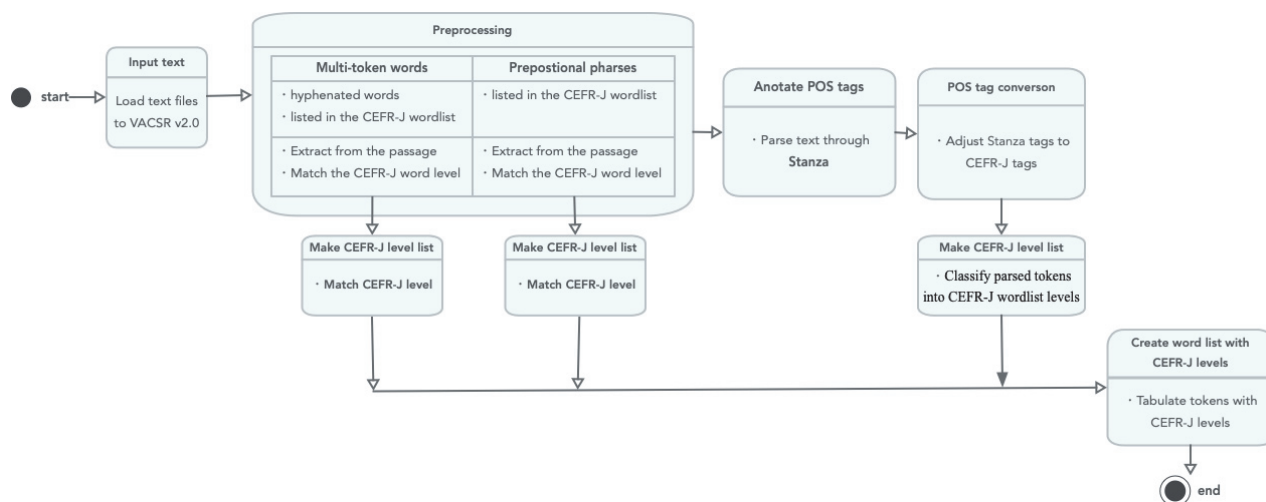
start

Input text

Load text files to VACSR v2.0

Preprocessing

| Multi-token words | Prepostional pharses |
|---|---|
| · hyphenated words · listed in the CEFR-J wordlist | · listed in the CEFR-J wordlist |
| · Extract from the passage · Match the CEFR-J word level | · Extract from the passage · Match the CEFR-J word level |

Make CEFR-J level list

· Match CEFR-J level

Make CEFR-J level list

· Match CEFR-J level

Anotate POS tags

· Parse text through Stanza

POS tag converson

· Adjust Stanza tags to CEFR-J tags

Make CEFR-J level list

· Classify parsed tokens into CEFR-J wordlist levels

Create word list with CEFR-J levels

· Tabulate tokens with CEFR-J levels

end